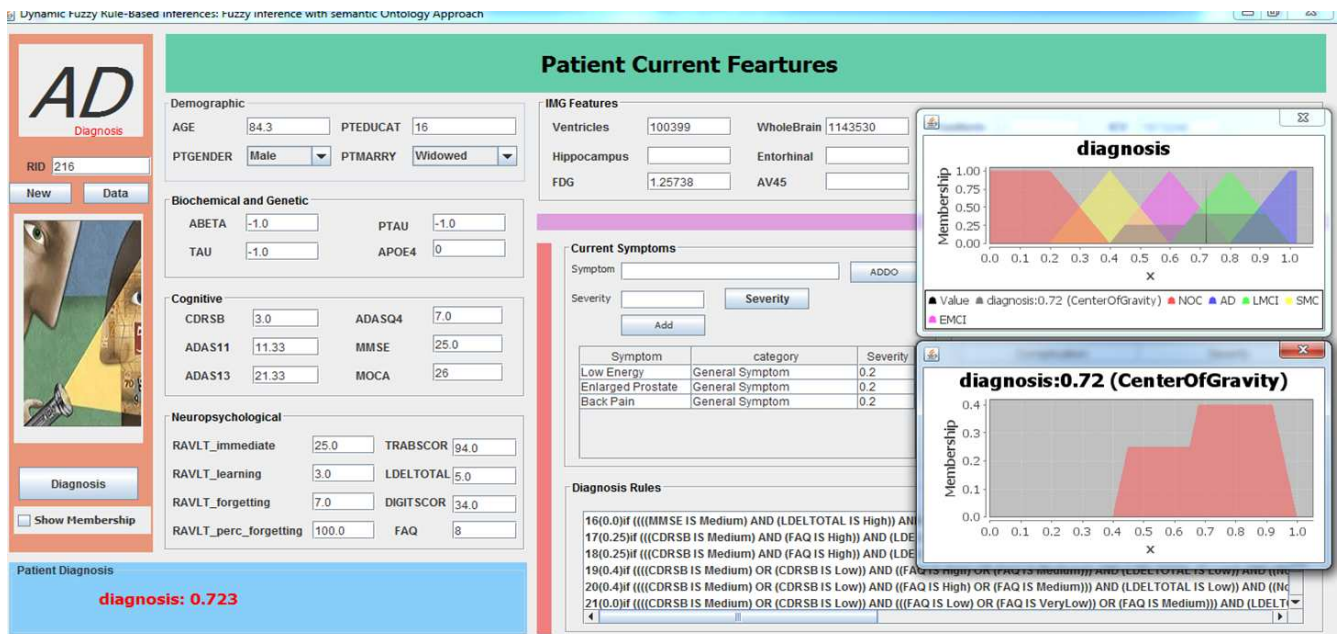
Dynamic Fuzzy Rule-Based Inferences: Fuzzy inference with semantic Ontology Approach

AD
Diagnosis

RID 216

New Data

Patient Current Feartures

Demographic
AGE 84.3 PTEDUCAT 16
PTGENDER Male PTMARRY Widowed

Biochemical and Genetic
ABETA -1.0 PTAU -1.0
TAU -1.0 APOE4 0

Cognitive
CDRSB 3.0 ADASQ4 7.0
ADAS11 11.33 MMSE 25.0
ADAS13 21.33 MOCA 26

Neuropsychological
RAVLT_immediate 25.0 TRABSCOR 94.0
RAVLT_learning 3.0 LDELTOTAL 5.0
RAVLT_forgetting 7.0 DIGITSCOR 34.0
RAVLT_perc_forgetting 100.0 FAQ 8

IMG Features
Ventricles 100399 WholeBrain 1143530
Hippocampus Entorhinal
FDG 1.25738 AV45

Current Symptoms
Symptom ADDO
Severity Severity
Add

| Symptom | category | Severity |
|---|---|---|
| Low Energy | General Symptom | 0.2 |
| Enlarged Prostate | General Symptom | 0.2 |
| Back Pain | General Symptom | 0.2 |

Diagnosis Rules
16(0.0)if ((((MMSE IS Medium) AND (LDELTOTAL IS High)) AND
17(0.25)if ((((CDRSB IS Medium) AND (FAQ IS High)) AND (LDE
18(0.25)if (((CDRSB IS Medium) AND (FAQ IS High)) AND (LDE
19(0.4)if ((((CDRSB IS Medium) OR (CDRSB IS Low)) AND ((FAQ IS High) OR (FAQ IS Medium))) AND (LDELTOTAL IS Low)) AND ((No
20(0.4)if ((((CDRSB IS Medium) OR (CDRSB IS Low)) AND ((FAQ IS High) OR (FAQ IS Medium))) AND (LDELTOTAL IS Low)) AND ((No
21(0.0)if ((((CDRSB IS Medium) OR (CDRSB IS Low)) AND (((FAQ IS Low) OR (FAQ IS VeryLow)) OR (FAQ IS Medium))) AND (LDELT

Diagnosis
Show Membership

Patient Diagnosis
diagnosis: 0.723

diagnosis
Membership
1.00 0.75 0.50 0.25 0.00
0.0 0.1 0.2 0.3 0.4 0.5 0.6 0.7 0.8 0.9 1.0
x
Value diagnosis:0.72 (CenterOfGravity) NOC AD LMCI SMC EMCI

diagnosis:0.72 (CenterOfGravity)
Membership
0.4 0.3 0.2 0.1 0.0
0.0 0.1 0.2 0.3 0.4 0.5 0.6 0.7 0.8 0.9 1.0
x